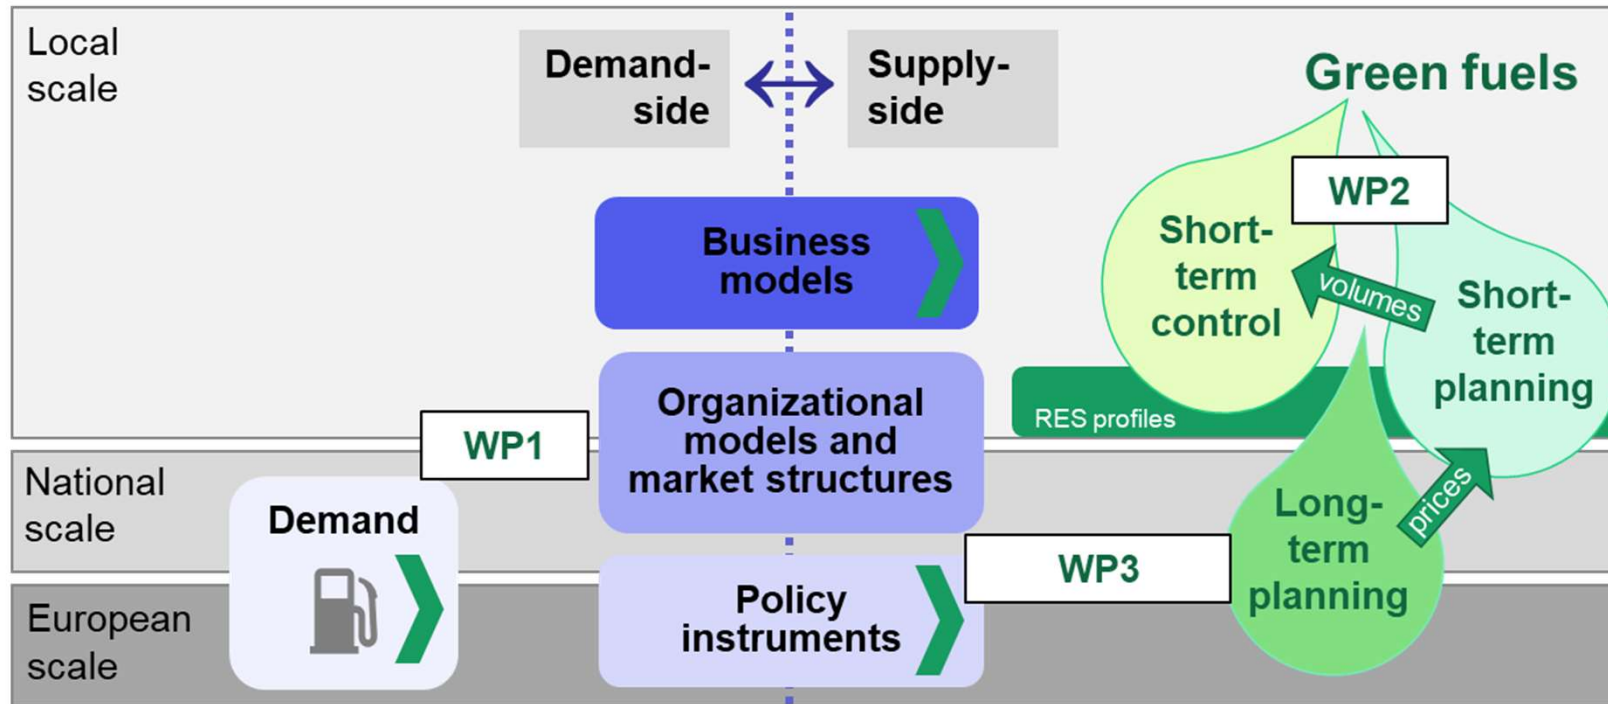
Local scale

Demand-side

Supply-side

Green fuels

WP2

Business models

Short-term control

volumes

Short-term planning

Organizational models and market structures

RES profiles

WP1

National scale

Demand

Long-term planning

prices

WP3

European scale

Policy instruments